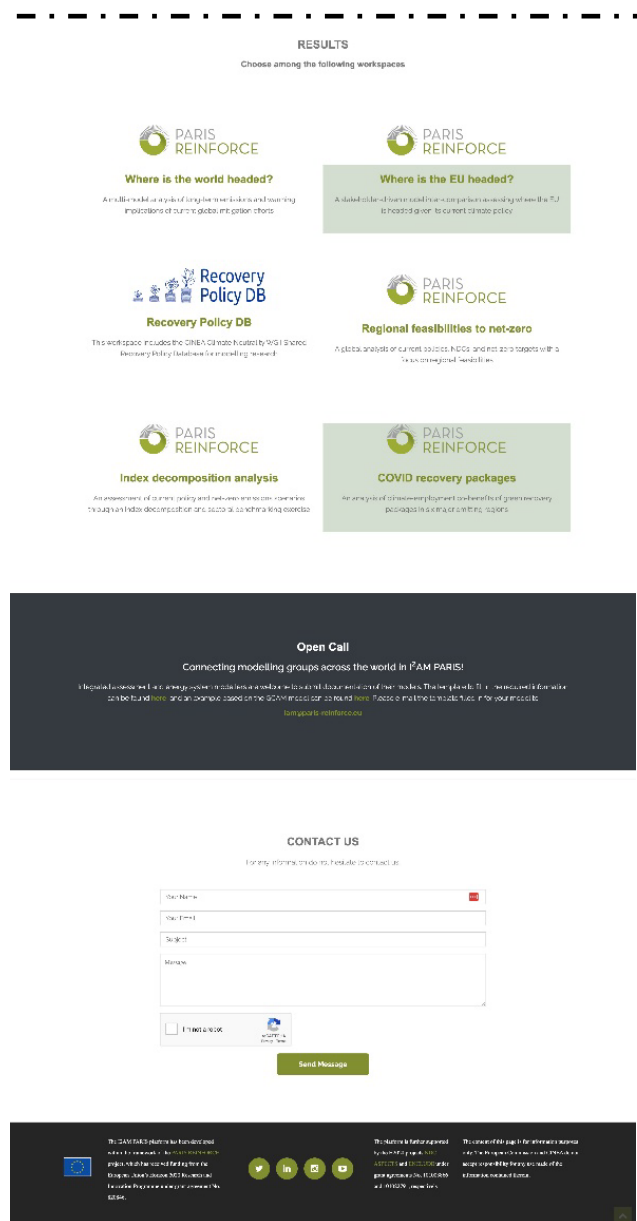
RESULTS

Choose among the following workspaces

PARIS REINFORCE

Where is the world headed?

A multi-model analysis of long-term emissions and warming implications of current global mitigation efforts

PARIS REINFORCE

Where is the EU headed?

A stakeholder-informed model inter-comparison assessing where the EU is headed given its current climate policy

Recovery Policy DB

Recovery Policy DB

This workspace includes the CINEA Climate Neutrality WG1 Shared Recovery Policy Database for modelling research

PARIS REINFORCE

Regional feasibilities to net-zero

A global analysis of current policies, NDCs and net-zero targets with a focus on regional feasibilities

PARIS REINFORCE

Index decomposition analysis

An assessment of current policy and net-zero emission scenarios through an index decomposition and sectoral benchmarking exercise

PARIS REINFORCE

COVID recovery packages

An analysis of climate-employment co-benefits of green recovery packages in six emerging regions

Open Call

Connecting modelling groups across the world in I$^2$AM PARIS!

Integrated assessment and energy system modellers are welcome to submit documentation of their models. The template to fill in the required information can be found here and an example based on the GCAM model can be found here. Please allow time to create files for your model(s).

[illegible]@paris-reinforce.eu

CONTACT US

For any information do not hesitate to contact us

Your Name

Your Email

Subject

Message

I'm not a robot

Send Message

The I2AM PARIS platform has been developed within the framework of the PARIS REINFORCE project, which has received funding from the European Union's Horizon 2020 Research and Innovation Programme under grant agreement No 820846.

The platform is further supported by the H2020 projects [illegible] and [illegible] under grant agreements No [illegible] and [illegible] respectively.

The content of this page is for information purposes only. The European Commission and CINEA do not accept any responsibility for any use made of the information contained therein.